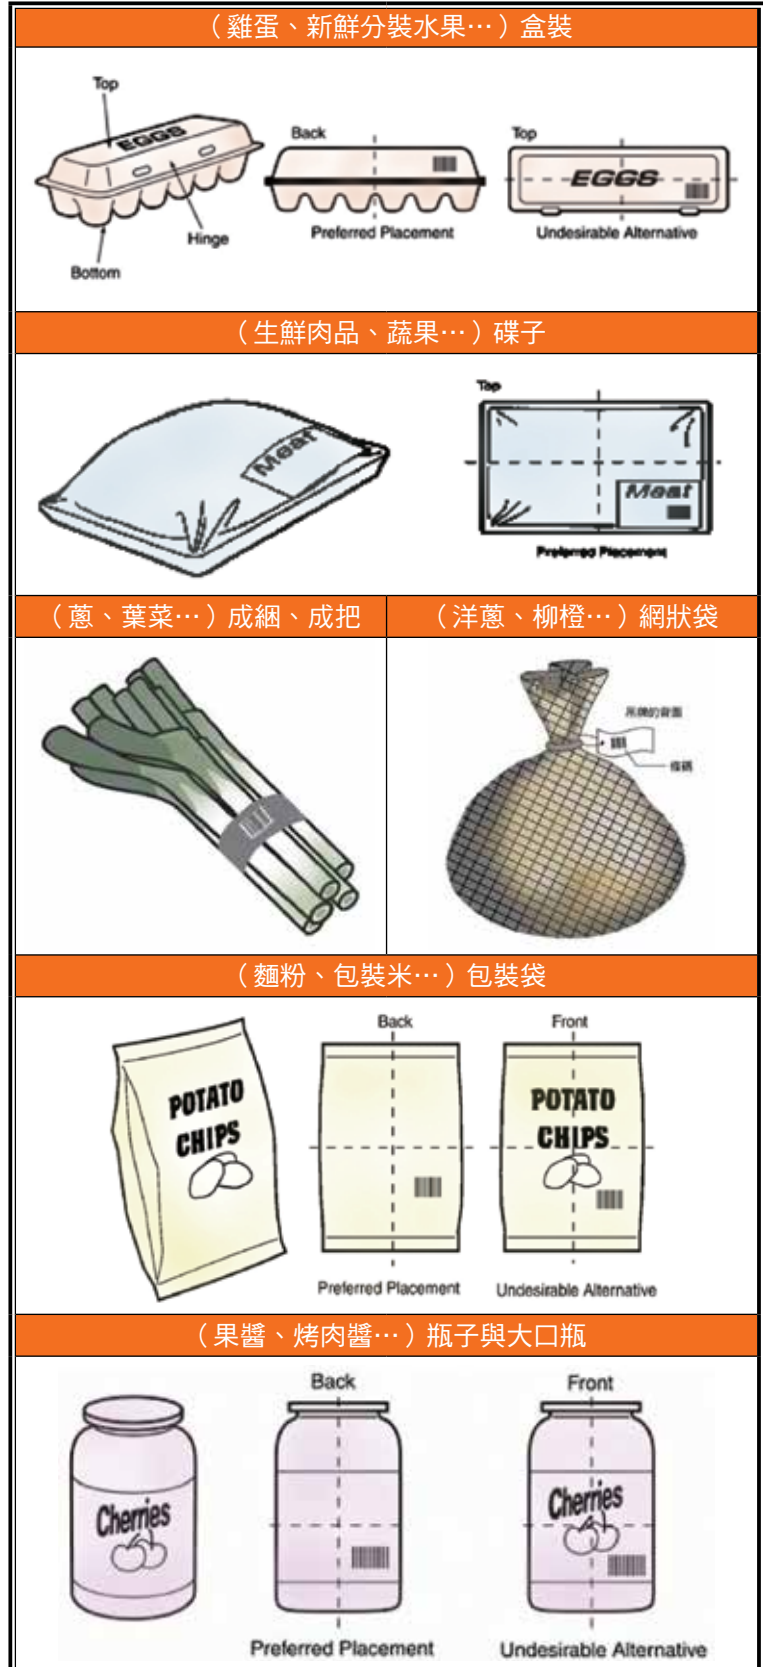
（雞蛋、新鮮分裝水果…）盒裝

Top
EGGS
Hinge
Bottom
Back
Preferred Placement
Top
EGGS
Undesirable Alternative

（生鮮肉品、蔬果…）碟子

Meat
Top
Meat
Preferred Placement

（蔥、葉菜…）成綑、成把

（洋蔥、柳橙…）網狀袋

吊牌的背面
條碼

（麵粉、包裝米…）包裝袋

POTATO CHIPS
Back
Preferred Placement
Front
POTATO CHIPS
Undesirable Alternative

（果醬、烤肉醬…）瓶子與大口瓶

Cherries
Back
Preferred Placement
Front
Cherries
Undesirable Alternative